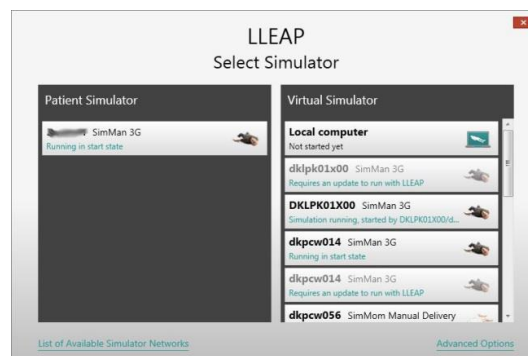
LLEAP
Select Simulator

Patient Simulator

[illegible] SimMan 3G
Running in start state

Virtual Simulator

Local computer
Not started yet

dklpk01x00 SimMan 3G
Requires an update to run with LLEAP

DKLPK01X00 SimMan 3G
Simulation running, started by DKLPK01X00/d...

dkpcw014 SimMan 3G
Running in start state

dkpcw014 SimMan 3G
Requires an update to run with LLEAP

dkpcw056 SimMom Manual Delivery

List of Available Simulator Networks

Advanced Options